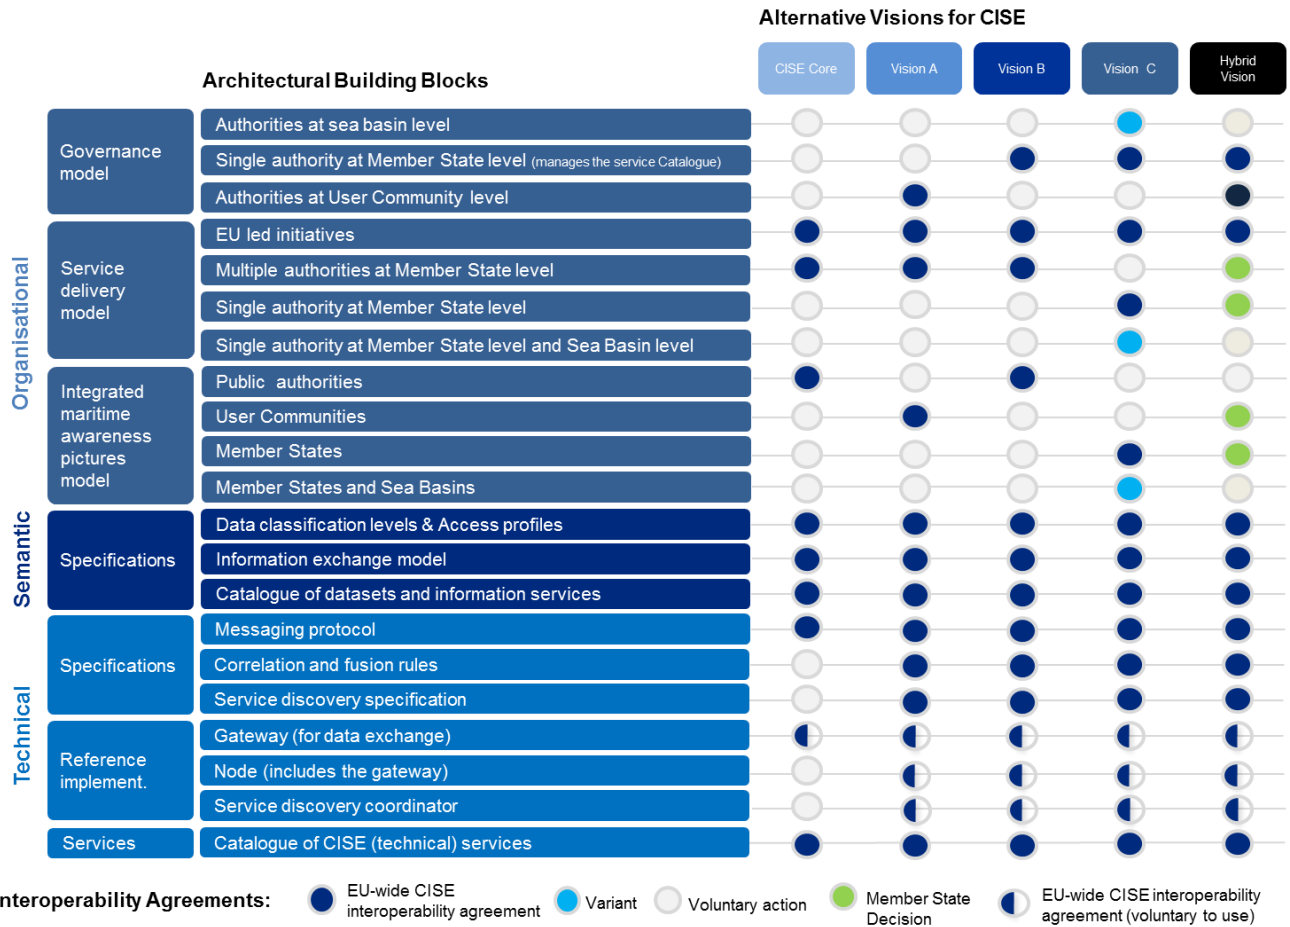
Alternative Visions for CISE

Architectural Building Blocks

CISE Core | Vision A | Vision B | Vision C | Hybrid Vision

Organisational

Governance model
Authorities at sea basin level
Single authority at Member State level (manages the service Catalogue)
Authorities at User Community level

Service delivery model
EU led initiatives
Multiple authorities at Member State level
Single authority at Member State level
Single authority at Member State level and Sea Basin level

Integrated maritime awareness pictures model
Public authorities
User Communities
Member States
Member States and Sea Basins

Semantic

Specifications
Data classification levels & Access profiles
Information exchange model
Catalogue of datasets and information services

Technical

Specifications
Messaging protocol
Correlation and fusion rules
Service discovery specification

Reference implement.
Gateway (for data exchange)
Node (includes the gateway)
Service discovery coordinator

Services
Catalogue of CISE (technical) services

Interoperability Agreements: EU-wide CISE interoperability agreement | Variant | Voluntary action | Member State Decision | EU-wide CISE interoperability agreement (voluntary to use)